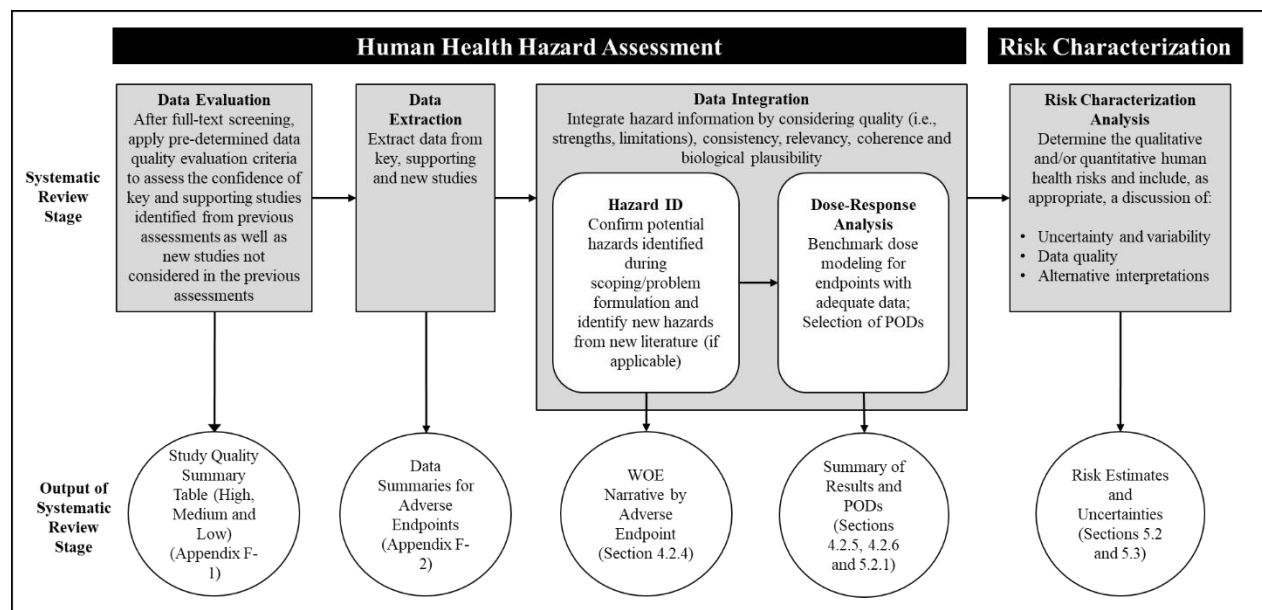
Human Health Hazard Assessment

Risk Characterization

Systematic Review Stage

Data Evaluation
After full-text screening, apply pre-determined data quality evaluation criteria to assess the confidence of key and supporting studies identified from previous assessments as well as new studies not considered in the previous assessments

Data Extraction
Extract data from key, supporting and new studies

Data Integration
Integrate hazard information by considering quality (i.e., strengths, limitations), consistency, relevancy, coherence and biological plausibility

Hazard ID
Confirm potential hazards identified during scoping/problem formulation and identify new hazards from new literature (if applicable)

Dose-Response Analysis
Benchmark dose modeling for endpoints with adequate data; Selection of PODs

Risk Characterization Analysis
Determine the qualitative and/or quantitative human health risks and include, as appropriate, a discussion of:

• Uncertainty and variability
• Data quality
• Alternative interpretations

Output of Systematic Review Stage

Study Quality Summary Table (High, Medium and Low) (Appendix F-1)

Data Summaries for Adverse Endpoints (Appendix F-2)

WOE Narrative by Adverse Endpoint (Section 4.2.4)

Summary of Results and PODs (Sections 4.2.5, 4.2.6 and 5.2.1)

Risk Estimates and Uncertainties (Sections 5.2 and 5.3)